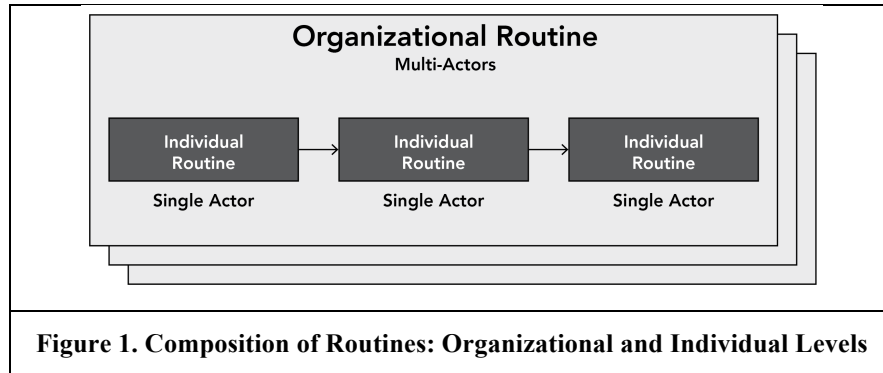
Organizational Routine
Multi-Actors

Individual Routine

Single Actor

Individual Routine

Single Actor

Individual Routine

Single Actor

Figure 1. Composition of Routines: Organizational and Individual Levels